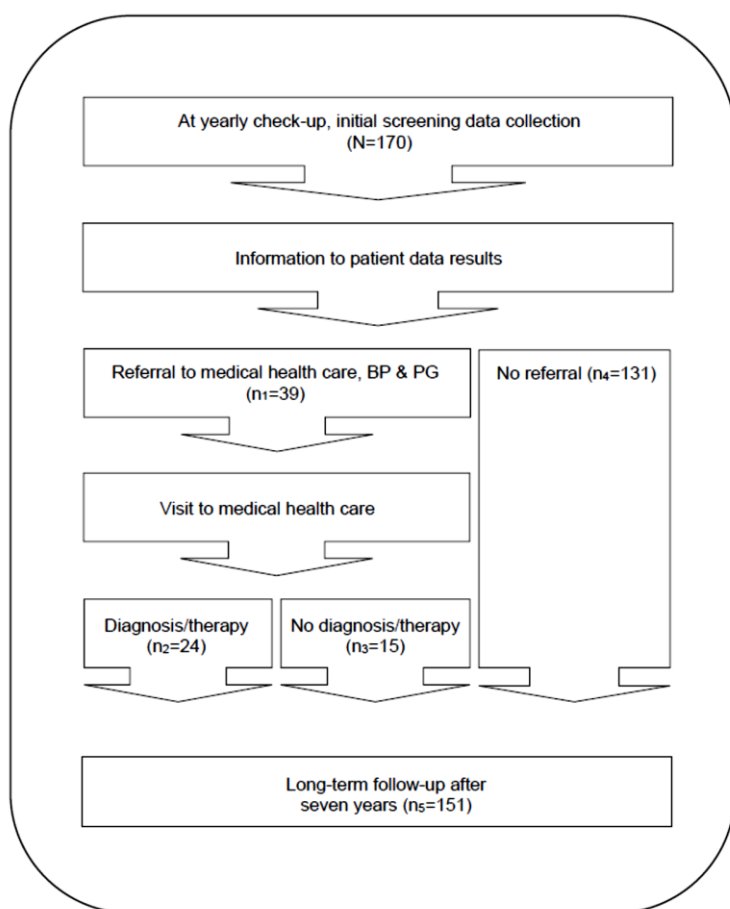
At yearly check-up, initial screening data collection
(N=170)

Information to patient data results

Referral to medical health care, BP & PG
($n_1$=39)

No referral ($n_4$=131)

Visit to medical health care

Diagnosis/therapy
($n_2$=24)

No diagnosis/therapy
($n_3$=15)

Long-term follow-up after
seven years ($n_5$=151)